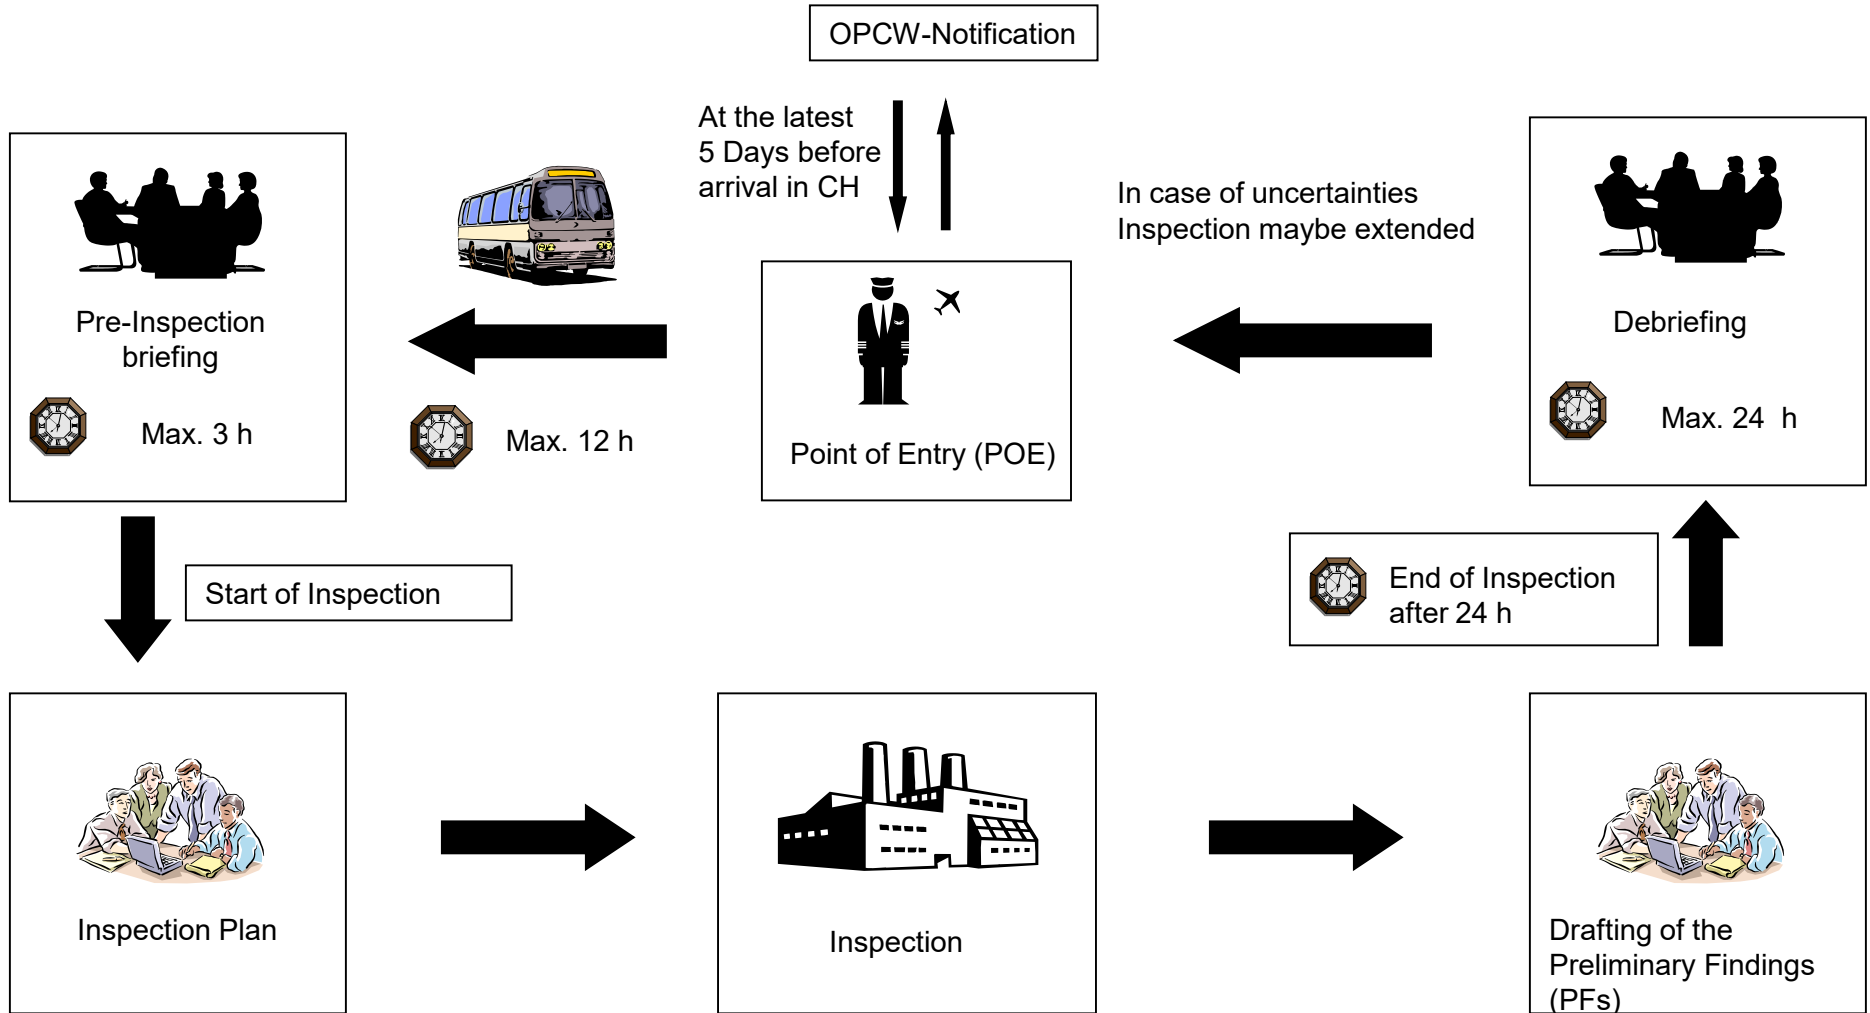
OPCW-Notification

At the latest 5 Days before arrival in CH

Pre-Inspection briefing

Max. 3 h

Max. 12 h

Point of Entry (POE)

In case of uncertainties Inspection maybe extended

Debriefing

Max. 24 h

Start of Inspection

End of Inspection after 24 h

Inspection Plan

Inspection

Drafting of the Preliminary Findings (PFs)